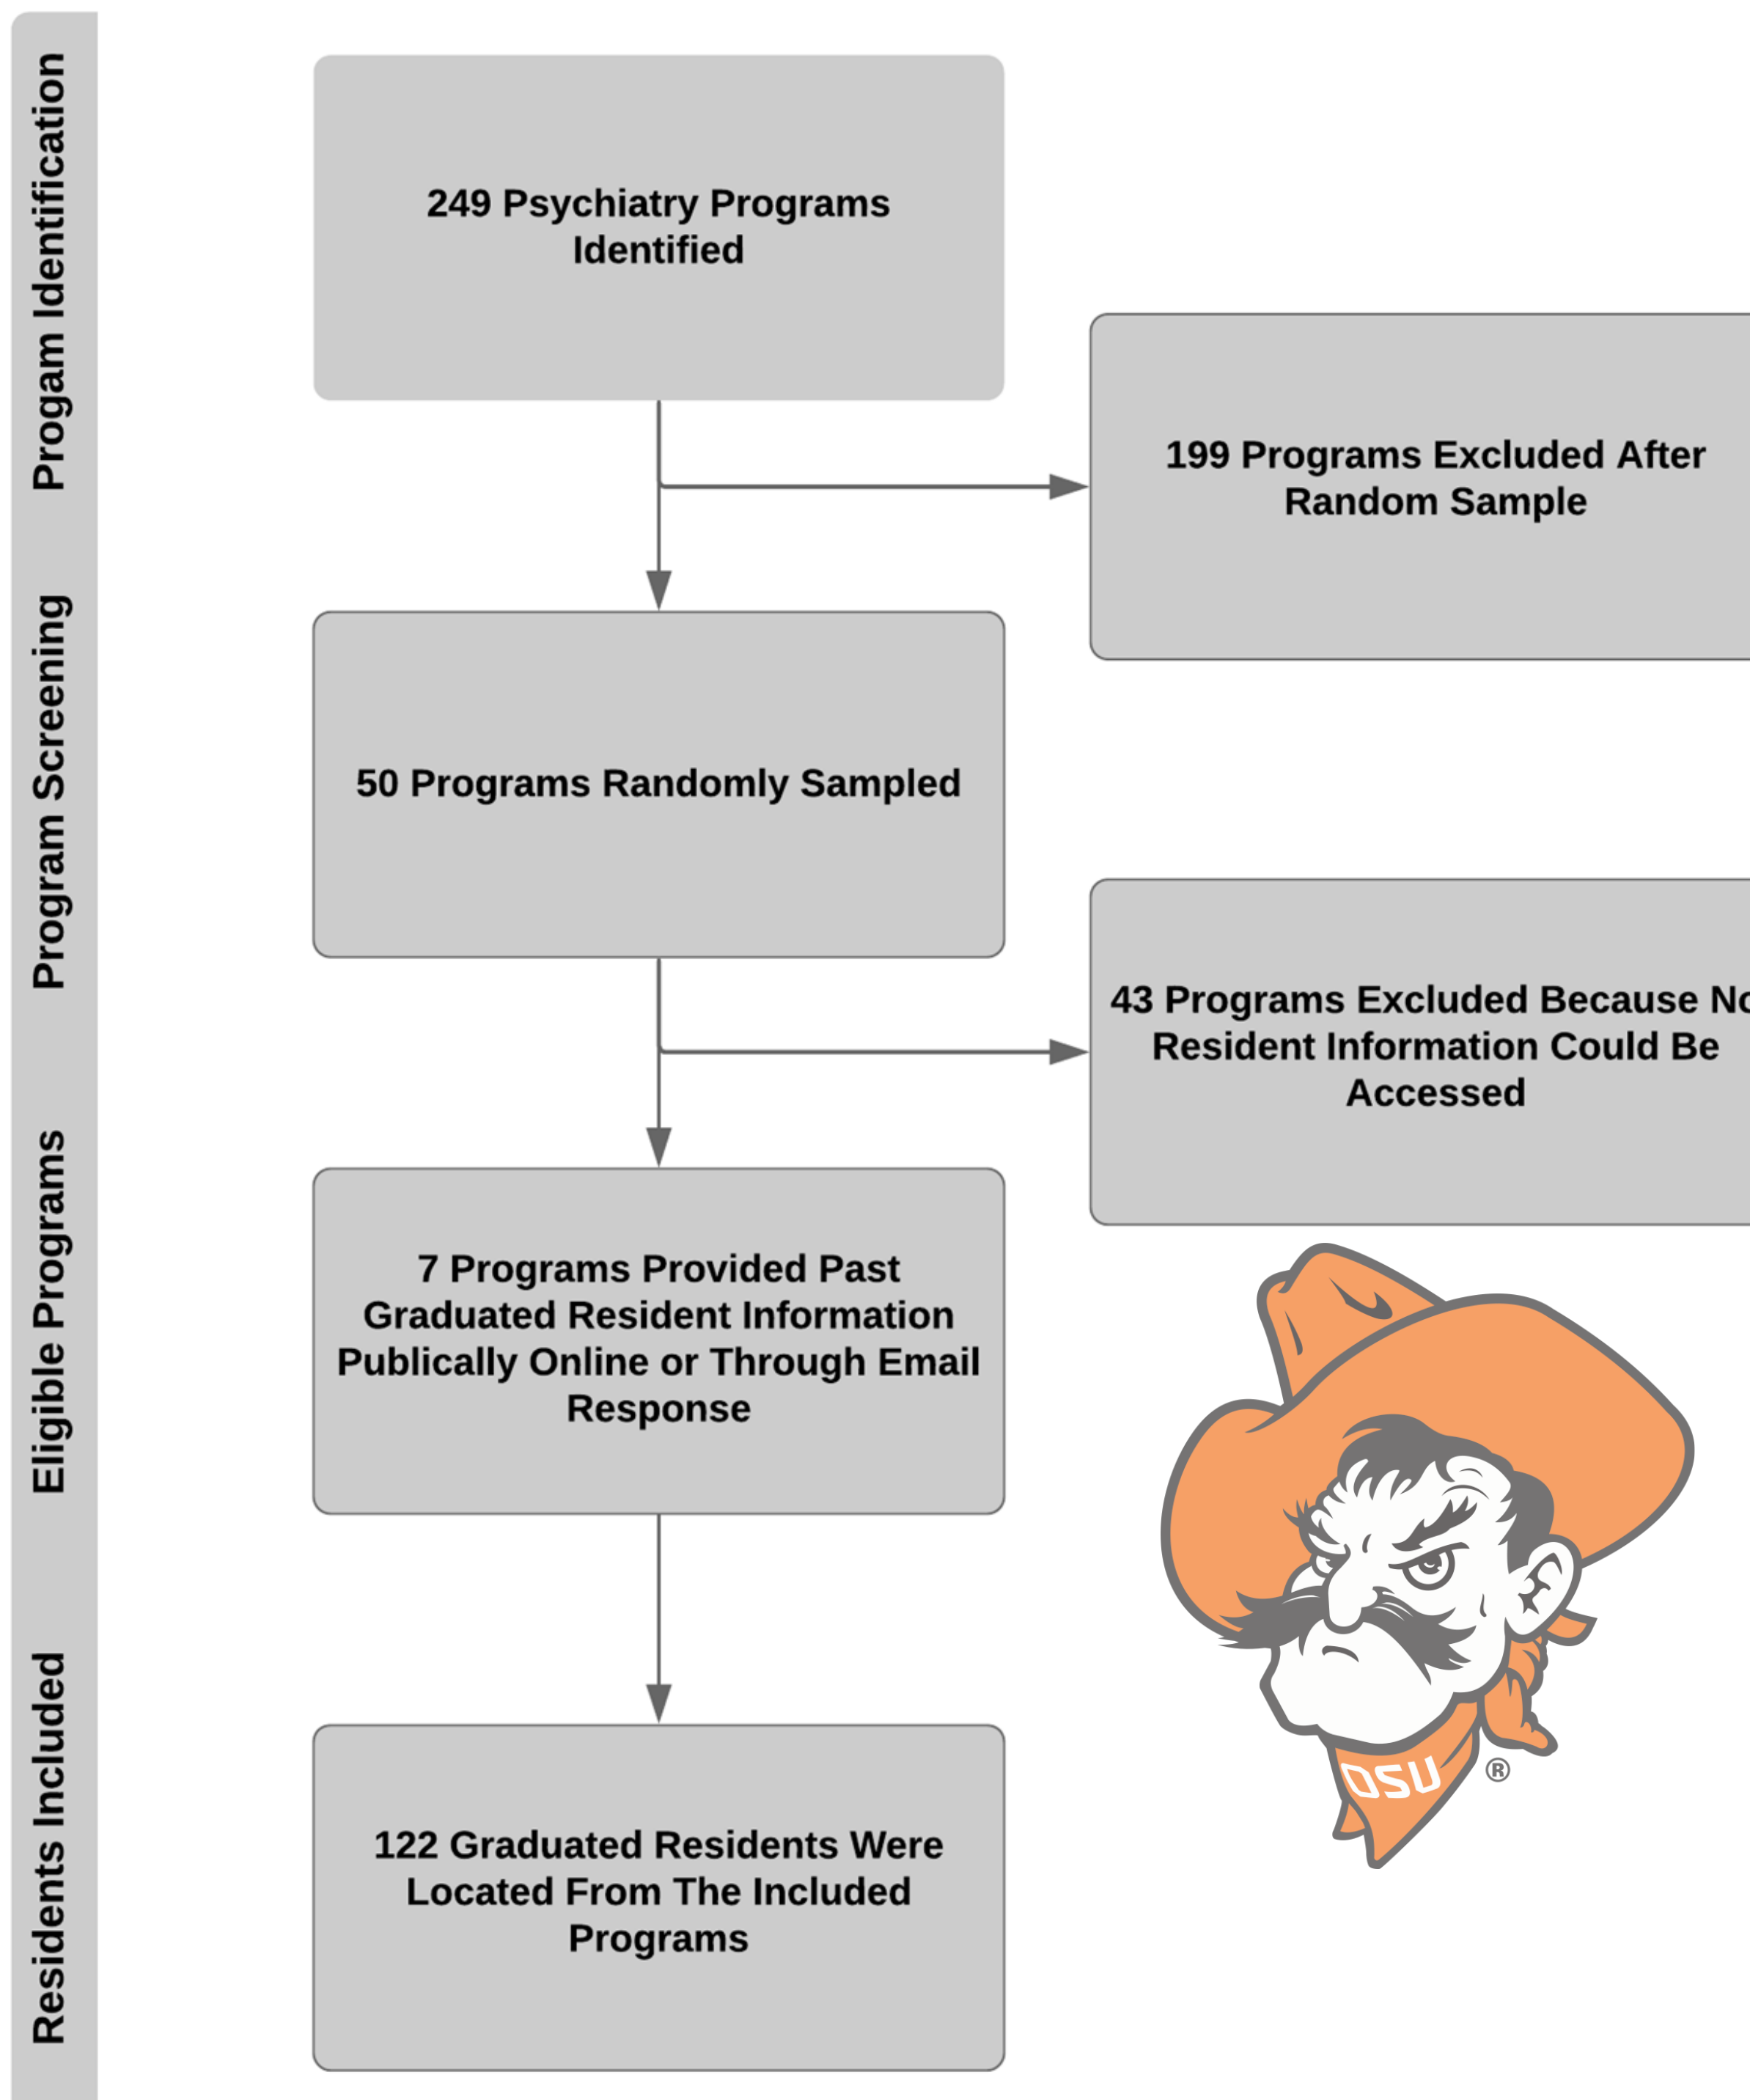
Progam Identification

Program Screening

Eligible Programs

Residents Included

249 Psychiatry Programs Identified

199 Programs Excluded After Random Sample

50 Programs Randomly Sampled

43 Programs Excluded Because No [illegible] Resident Information Could Be Accessed

7 Programs Provided Past Graduated Resident Information Publically Online or Through Email Response

122 Graduated Residents Were Located From The Included Programs

OSU ®